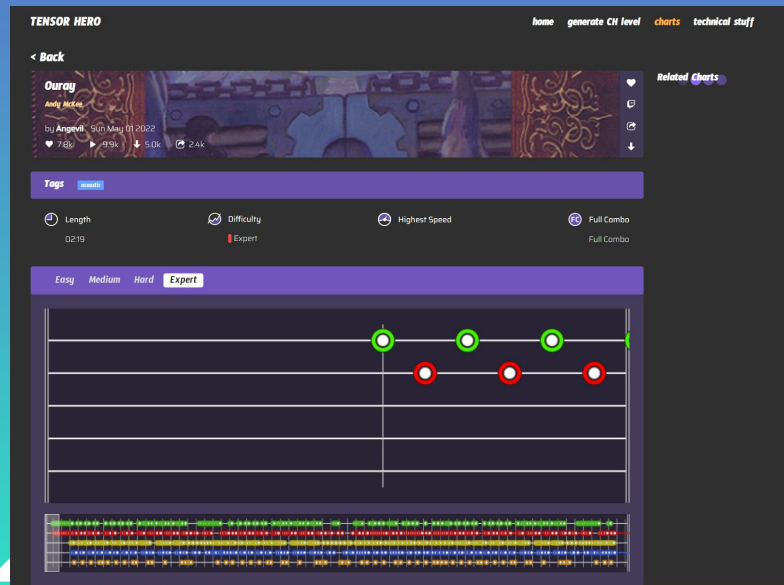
TENSOR HERO

home generate CH level charts technical stuff

< Back

Ouray

Andy McKee

by Angevil Sun May 01 2022

7.8k 9.9k 5.0k 2.4k

Related Charts

Tags acoustic

Length
02:19

Difficulty
Expert

Highest Speed

FC Full Combo
Full Combo

Easy Medium Hard Expert